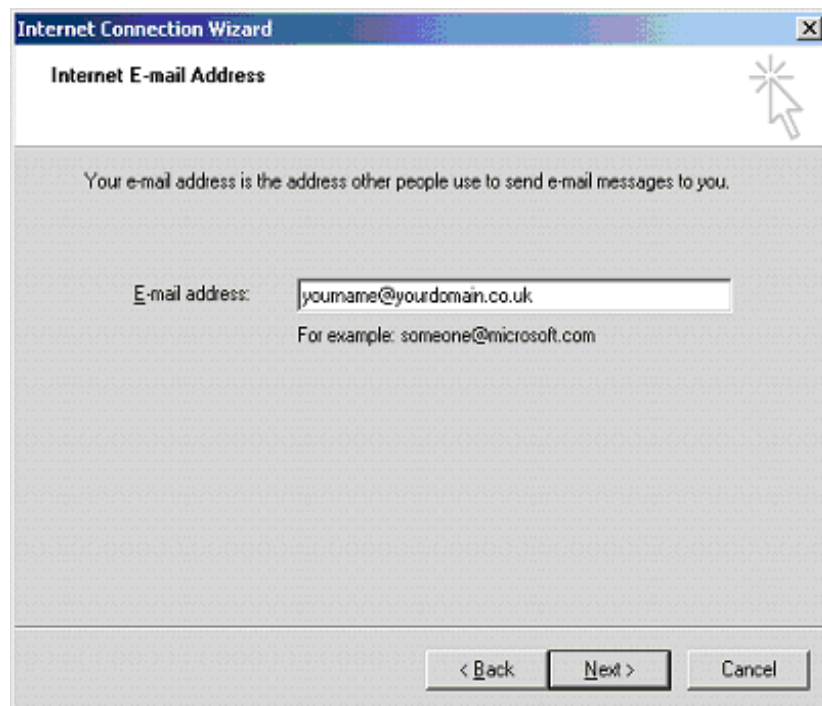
Internet Connection Wizard

Internet E-mail Address

Your e-mail address is the address other people use to send e-mail messages to you.

E-mail address: yourname@yourdomain.co.uk

For example: someone@microsoft.com

< Back | Next > | Cancel